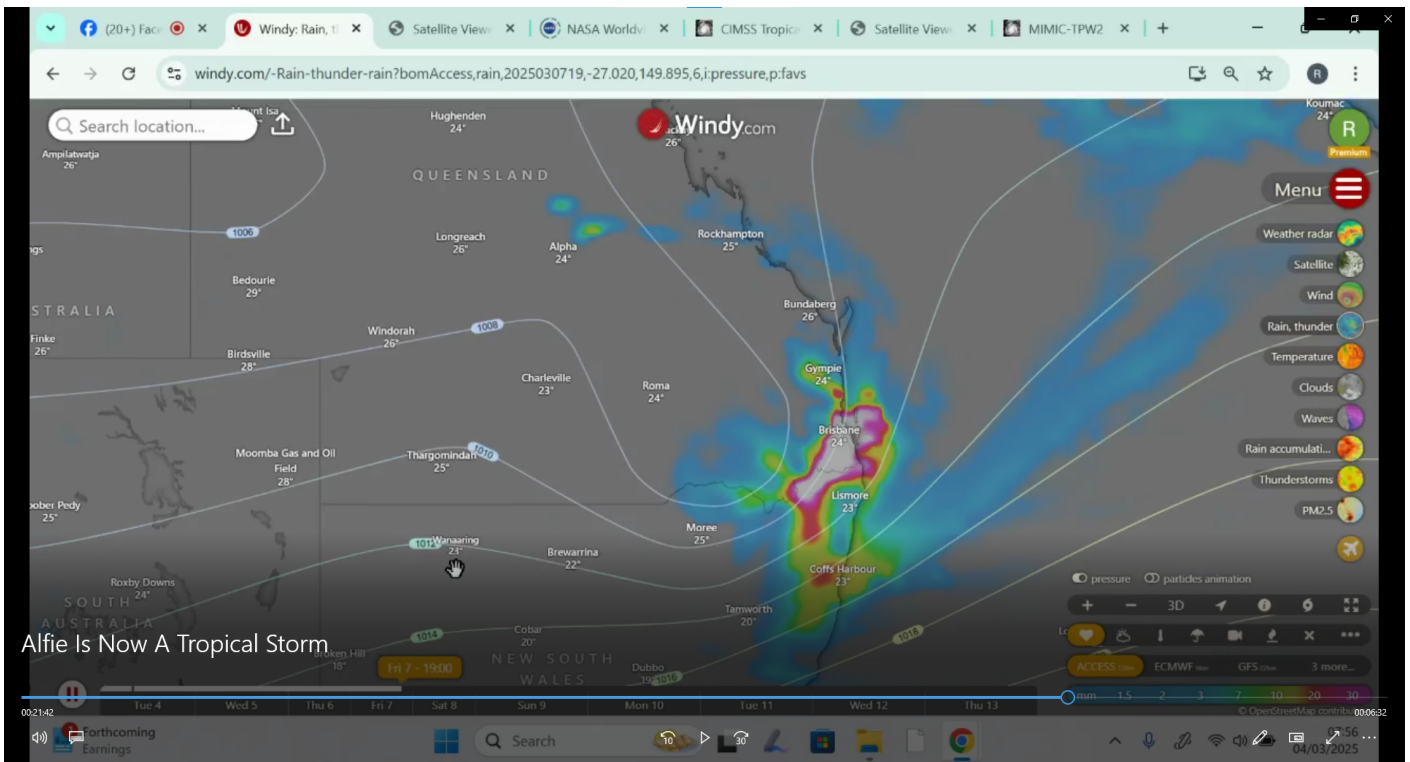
(20+) Face | Windy: Rain, t | Satellite View | NASA Worldv | CIMSS Tropic | Satellite View | MIMIC-TPW2

windy.com/-Rain-thunder-rain?bomAccess,rain,2025030719,-27.020,149.895,6,i:pressure,p:favs

Search location...

Windy.com

R
Premium

Menu

Weather radar
Satellite
Wind
Rain, thunder
Temperature
Clouds
Waves
Rain accumulati...
Thunderstorms
PM2.5

Mount Isa
Hughenden 24°
Ampilatwatja 26°
QUEENSLAND
Koumac 24°
1006
Longreach 26°
Alpha 24°
Rockhampton 25°
Bedourie 29°
STRALIA
Bundaberg 26°
Windorah 26°
1008
Finke 26°
Birdsville 28°
Charleville 23°
Roma 24°
Gympie 24°
Brisbane 24°
Moomba Gas and Oil Field 28°
Thargomindah 25°
1010
Lismore 23°
oober Pedy 25°
Moree 25°
1012
Wanaaring 23°
Brewarrina 22°
Coffs Harbour 23°
Roxby Downs 24°
SOUTH
AUSTRALIA
Tamworth 20°
1014
Cobar 20°
Broken Hill 18°
NEW SOUTH WALES
Dubbo 19°
1016
1018

pressure   particles animation
3D
ACCESS   ECMWF   GFS   3 more...
mm 1.5 2 3 7 10 20 30
© OpenStreetMap contribu

Alfie Is Now A Tropical Storm

Fri 7 - 19:00
Tue 4 | Wed 5 | Thu 6 | Fri 7 | Sat 8 | Sun 9 | Mon 10 | Tue 11 | Wed 12 | Thu 13

00:21:42
00:06:32

Forthcoming Earnings
Search
10
30
04/03/2025